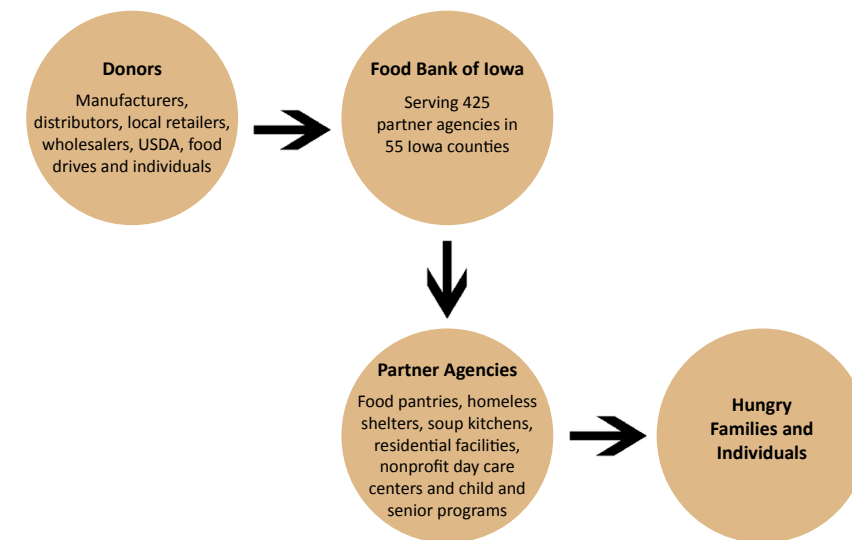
Donors

Manufacturers, distributors, local retailers, wholesalers, USDA, food drives and individuals

Food Bank of Iowa

Serving 425 partner agencies in 55 Iowa counties

Partner Agencies

Food pantries, homeless shelters, soup kitchens, residential facilities, nonprofit day care centers and child and senior programs

Hungry Families and Individuals